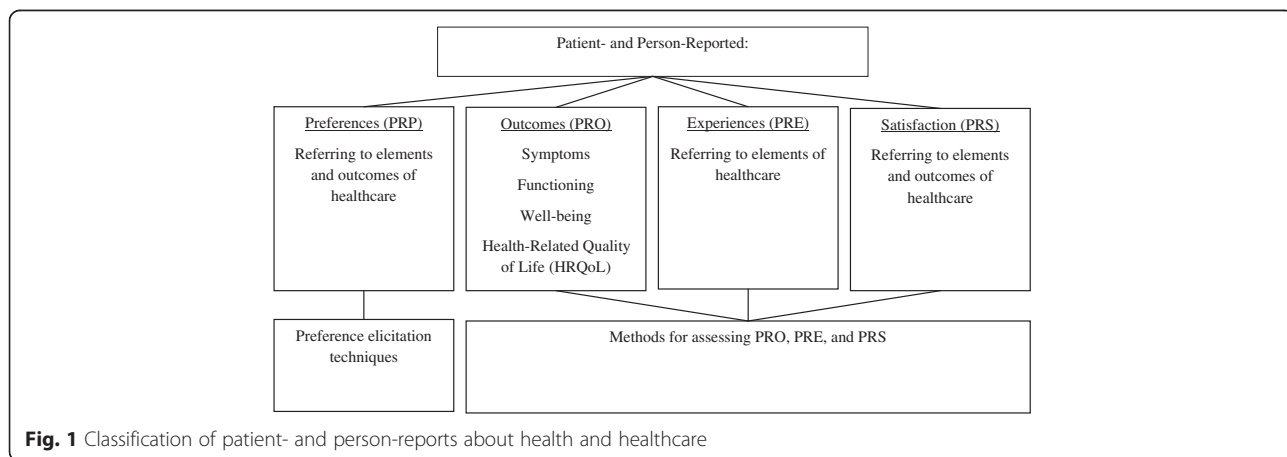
Patient- and Person-Reported:

Preferences (PRP)
Referring to elements and outcomes of healthcare

Outcomes (PRO)
Symptoms
Functioning
Well-being
Health-Related Quality of Life (HRQoL)

Experiences (PRE)
Referring to elements of healthcare

Satisfaction (PRS)
Referring to elements and outcomes of healthcare

Preference elicitation techniques

Methods for assessing PRO, PRE, and PRS

**Fig. 1** Classification of patient- and person-reports about health and healthcare